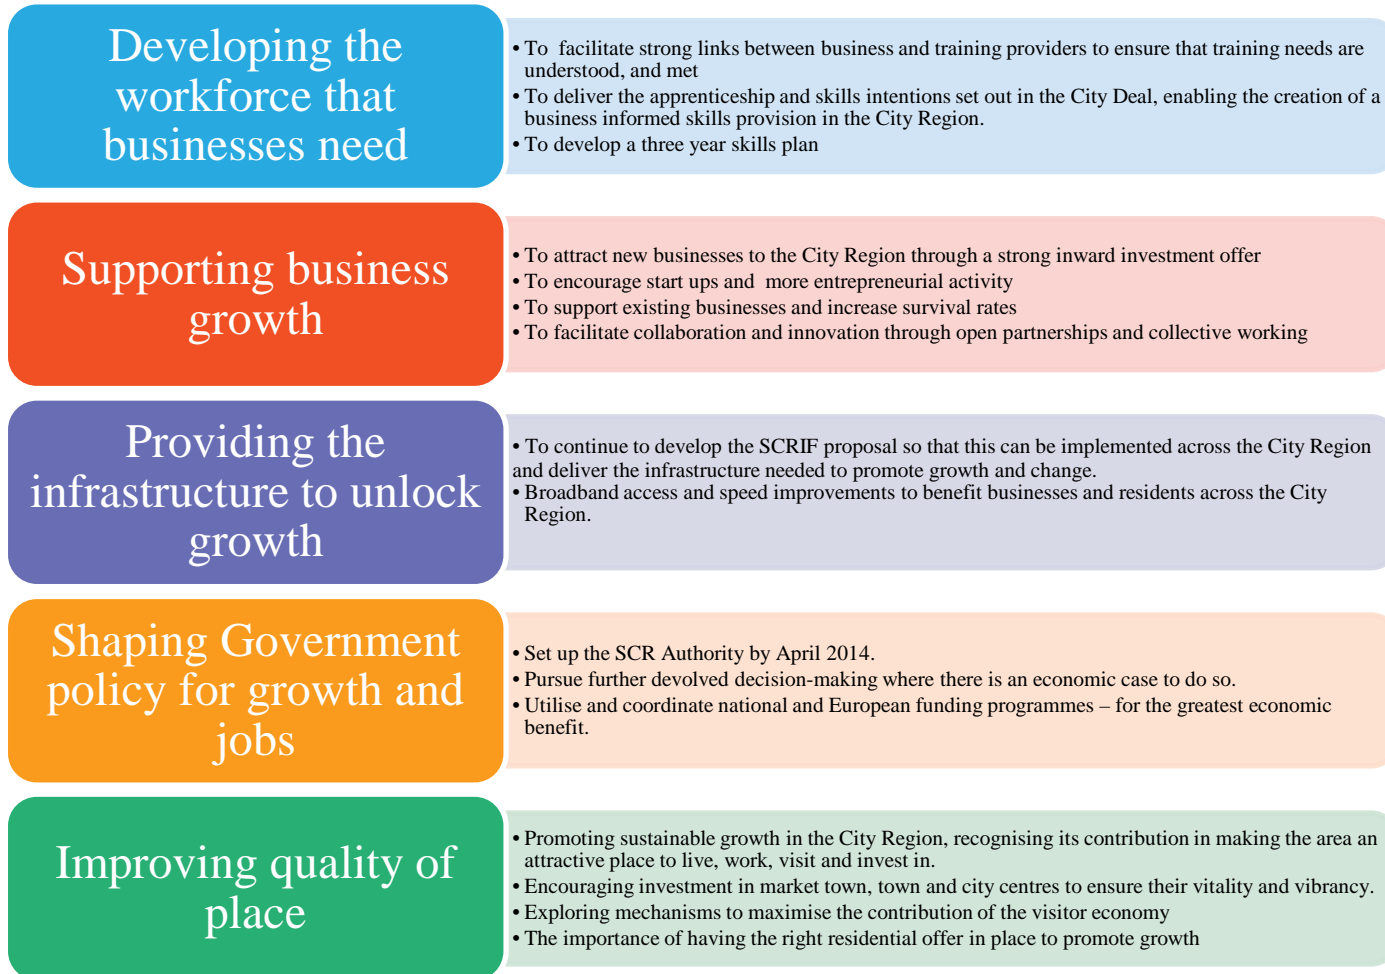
Developing the workforce that businesses need

• To facilitate strong links between business and training providers to ensure that training needs are understood, and met
• To deliver the apprenticeship and skills intentions set out in the City Deal, enabling the creation of a business informed skills provision in the City Region.
• To develop a three year skills plan

Supporting business growth

• To attract new businesses to the City Region through a strong inward investment offer
• To encourage start ups and more entrepreneurial activity
• To support existing businesses and increase survival rates
• To facilitate collaboration and innovation through open partnerships and collective working

Providing the infrastructure to unlock growth

• To continue to develop the SCRIF proposal so that this can be implemented across the City Region and deliver the infrastructure needed to promote growth and change.
• Broadband access and speed improvements to benefit businesses and residents across the City Region.

Shaping Government policy for growth and jobs

• Set up the SCR Authority by April 2014.
• Pursue further devolved decision-making where there is an economic case to do so.
• Utilise and coordinate national and European funding programmes – for the greatest economic benefit.

Improving quality of place

• Promoting sustainable growth in the City Region, recognising its contribution in making the area an attractive place to live, work, visit and invest in.
• Encouraging investment in market town, town and city centres to ensure their vitality and vibrancy.
• Exploring mechanisms to maximise the contribution of the visitor economy
• The importance of having the right residential offer in place to promote growth